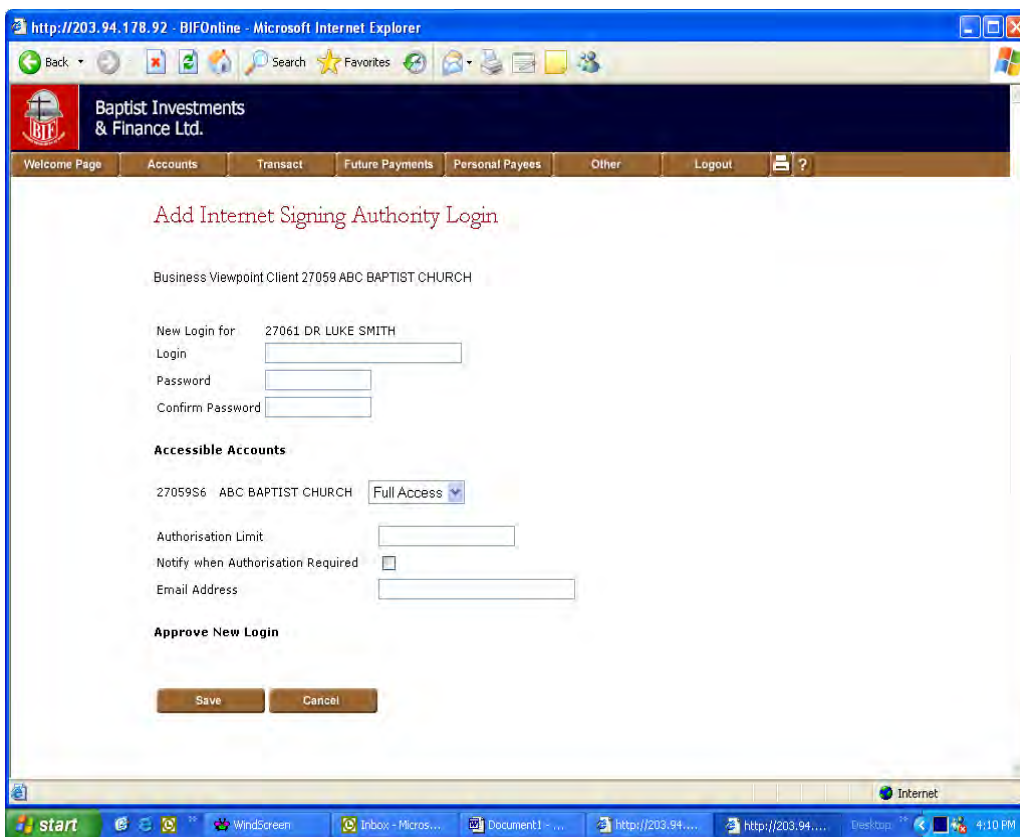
http://203.94.178.92 - BIFOnline - Microsoft Internet Explorer

Back Search Favorites

BIF
Baptist Investments & Finance Ltd.

Welcome Page | Accounts | Transact | Future Payments | Personal Payees | Other | Logout | ?

Add Internet Signing Authority Login

Business Viewpoint Client 27059 ABC BAPTIST CHURCH

New Login for 27061 DR LUKE SMITH
Login
Password
Confirm Password

Accessible Accounts

27059S6 ABC BAPTIST CHURCH Full Access

Authorisation Limit
Notify when Authorisation Required
Email Address

Approve New Login

Save Cancel

Internet

start WindScreen Inbox - Micros... Document1 - ... http://203.94.... http://203.94.... Desktop 4:10 PM